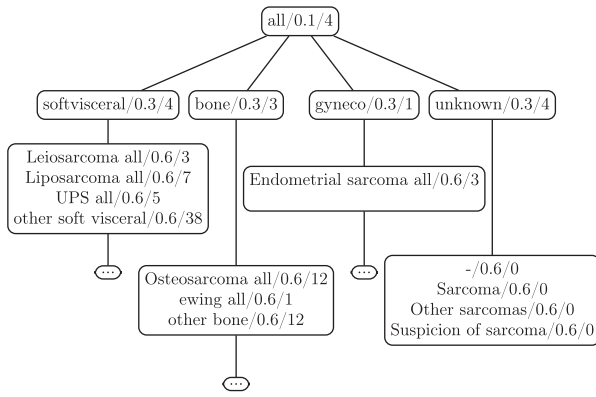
all/0.1/4

softvisceral/0.3/4

bone/0.3/3

gyneco/0.3/1

unknown/0.3/4

Leiosarcoma all/0.6/3
Liposarcoma all/0.6/7
UPS all/0.6/5
other soft visceral/0.6/38

...

Endometrial sarcoma all/0.6/3

...

Osteosarcoma all/0.6/12
ewing all/0.6/1
other bone/0.6/12

...

-/0.6/0
Sarcoma/0.6/0
Other sarcomas/0.6/0
Suspicion of sarcoma/0.6/0